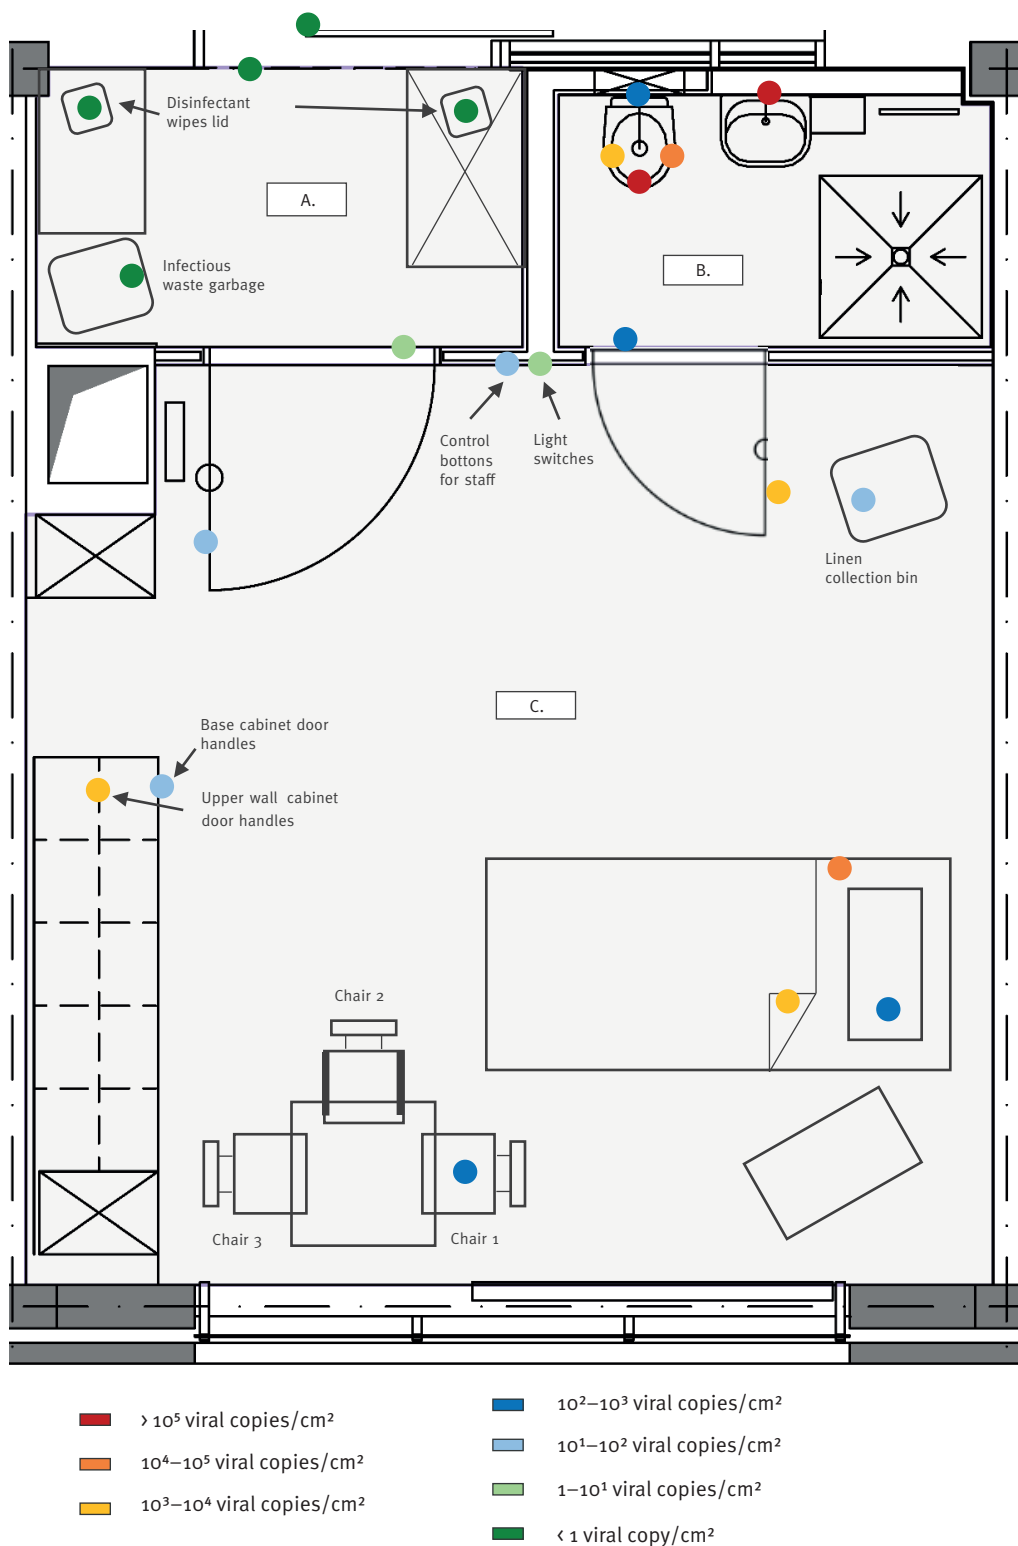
Disinfectant wipes lid

A.

Infectious waste garbage

B.

Control bottons for staff

Light switches

Linen collection bin

C.

Base cabinet door handles

Upper wall cabinet door handles

Chair 2

Chair 3

Chair 1

› $10^5$ viral copies/cm²

$10^4$–$10^5$ viral copies/cm²

$10^3$–$10^4$ viral copies/cm²

$10^2$–$10^3$ viral copies/cm²

$10^1$–$10^2$ viral copies/cm²

1–$10^1$ viral copies/cm²

‹ 1 viral copy/cm²